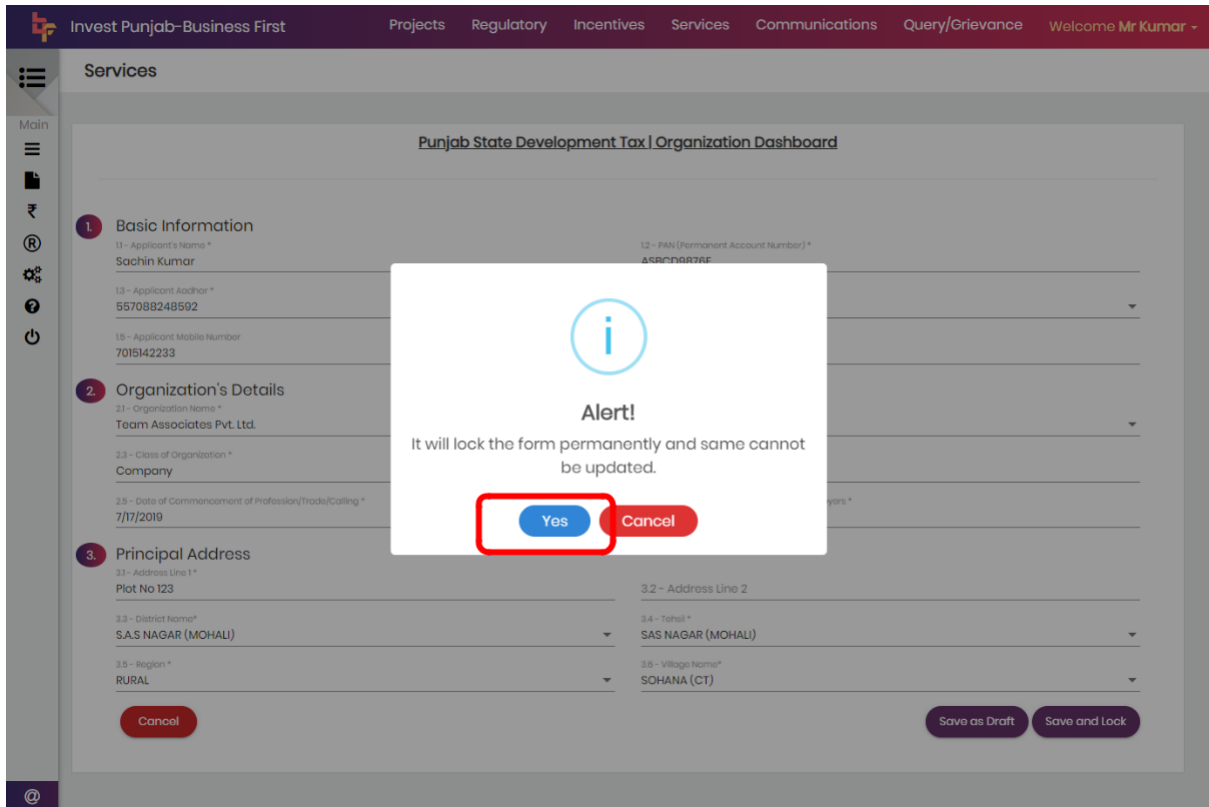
Invest Punjab-Business First

Projects Regulatory Incentives Services Communications Query/Grievance Welcome Mr Kumar

Services

Main

Punjab State Development Tax | Organization Dashboard

1. Basic Information

1.1 - Applicant's Name *
Sachin Kumar

1.2 - PAN (Permanent Account Number) *
ASBCD9876F

1.3 - Applicant Aadhar *
557088248592

1.5 - Applicant Mobile Number
7015142233

2. Organization's Details

2.1 - Organization Name *
Team Associates Pvt. Ltd.

2.3 - Class of Organization *
Company

2.5 - Date of Commencement of Profession/Trade/Calling *
7/17/2019

years *

Alert!

It will lock the form permanently and same cannot be updated.

Yes Cancel

3. Principal Address

3.1 - Address Line 1 *
Plot No 123

3.2 - Address Line 2

3.3 - District Name*
S.A.S NAGAR (MOHALI)

3.4 - Tehsil *
SAS NAGAR (MOHALI)

3.5 - Region *
RURAL

3.6 - Village Name*
SOHANA (CT)

Cancel

Save as Draft Save and Lock

@